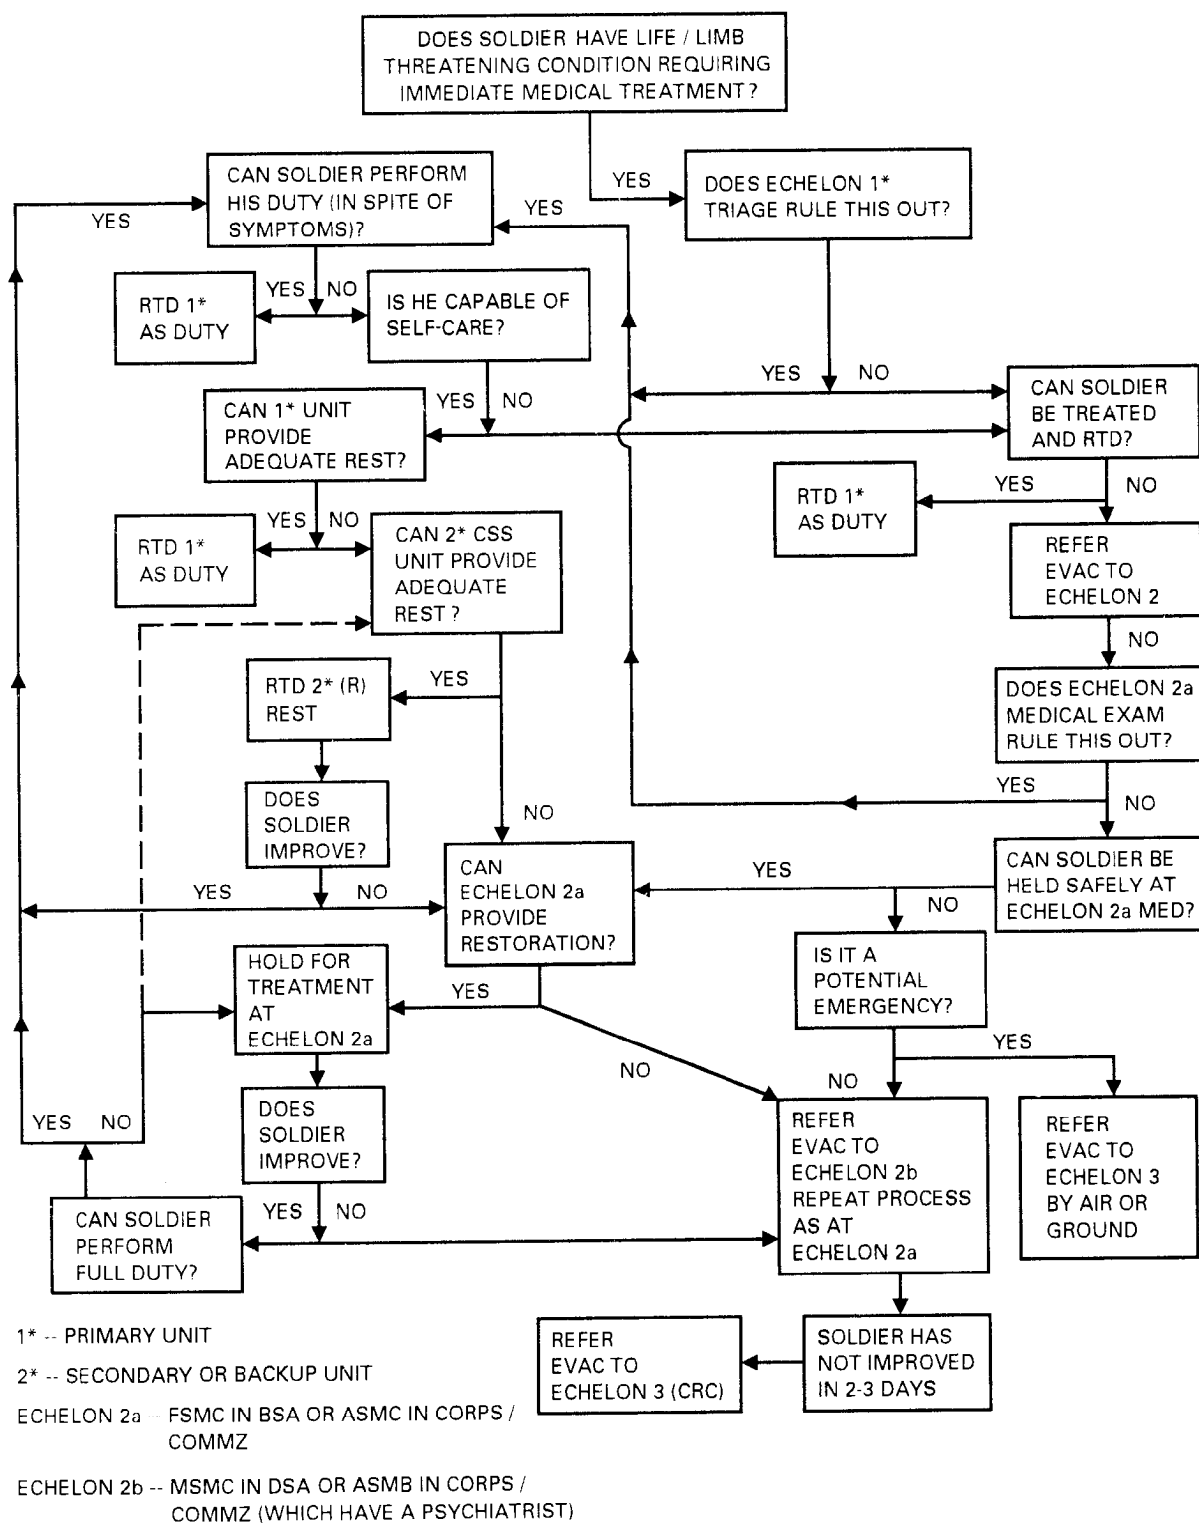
DOES SOLDIER HAVE LIFE / LIMB THREATENING CONDITION REQUIRING IMMEDIATE MEDICAL TREATMENT?

YES

DOES ECHELON 1* TRIAGE RULE THIS OUT?

CAN SOLDIER PERFORM HIS DUTY (IN SPITE OF SYMPTOMS)?

YES

YES

RTD 1* AS DUTY

YES

NO

IS HE CAPABLE OF SELF-CARE?

YES

NO

CAN SOLDIER BE TREATED AND RTD?

CAN 1* UNIT PROVIDE ADEQUATE REST?

YES

NO

RTD 1* AS DUTY

YES

NO

RTD 1* AS DUTY

YES

NO

CAN 2* CSS UNIT PROVIDE ADEQUATE REST?

REFER EVAC TO ECHELON 2

NO

RTD 2* (R) REST

YES

DOES ECHELON 2a MEDICAL EXAM RULE THIS OUT?

YES

NO

DOES SOLDIER IMPROVE?

NO

CAN ECHELON 2a PROVIDE RESTORATION?

YES

CAN SOLDIER BE HELD SAFELY AT ECHELON 2a MED?

YES

NO

NO

IS IT A POTENTIAL EMERGENCY?

HOLD FOR TREATMENT AT ECHELON 2a

YES

YES

NO

NO

DOES SOLDIER IMPROVE?

REFER EVAC TO ECHELON 2b REPEAT PROCESS AS AT ECHELON 2a

REFER EVAC TO ECHELON 3 BY AIR OR GROUND

YES

NO

YES

NO

CAN SOLDIER PERFORM FULL DUTY?

REFER EVAC TO ECHELON 3 (CRC)

SOLDIER HAS NOT IMPROVED IN 2-3 DAYS

1* -- PRIMARY UNIT

2* -- SECONDARY OR BACKUP UNIT

ECHELON 2a -- FSMC IN BSA OR ASMC IN CORPS / COMMZ

ECHELON 2b -- MSMC IN DSA OR ASMB IN CORPS / COMMZ (WHICH HAVE A PSYCHIATRIST)